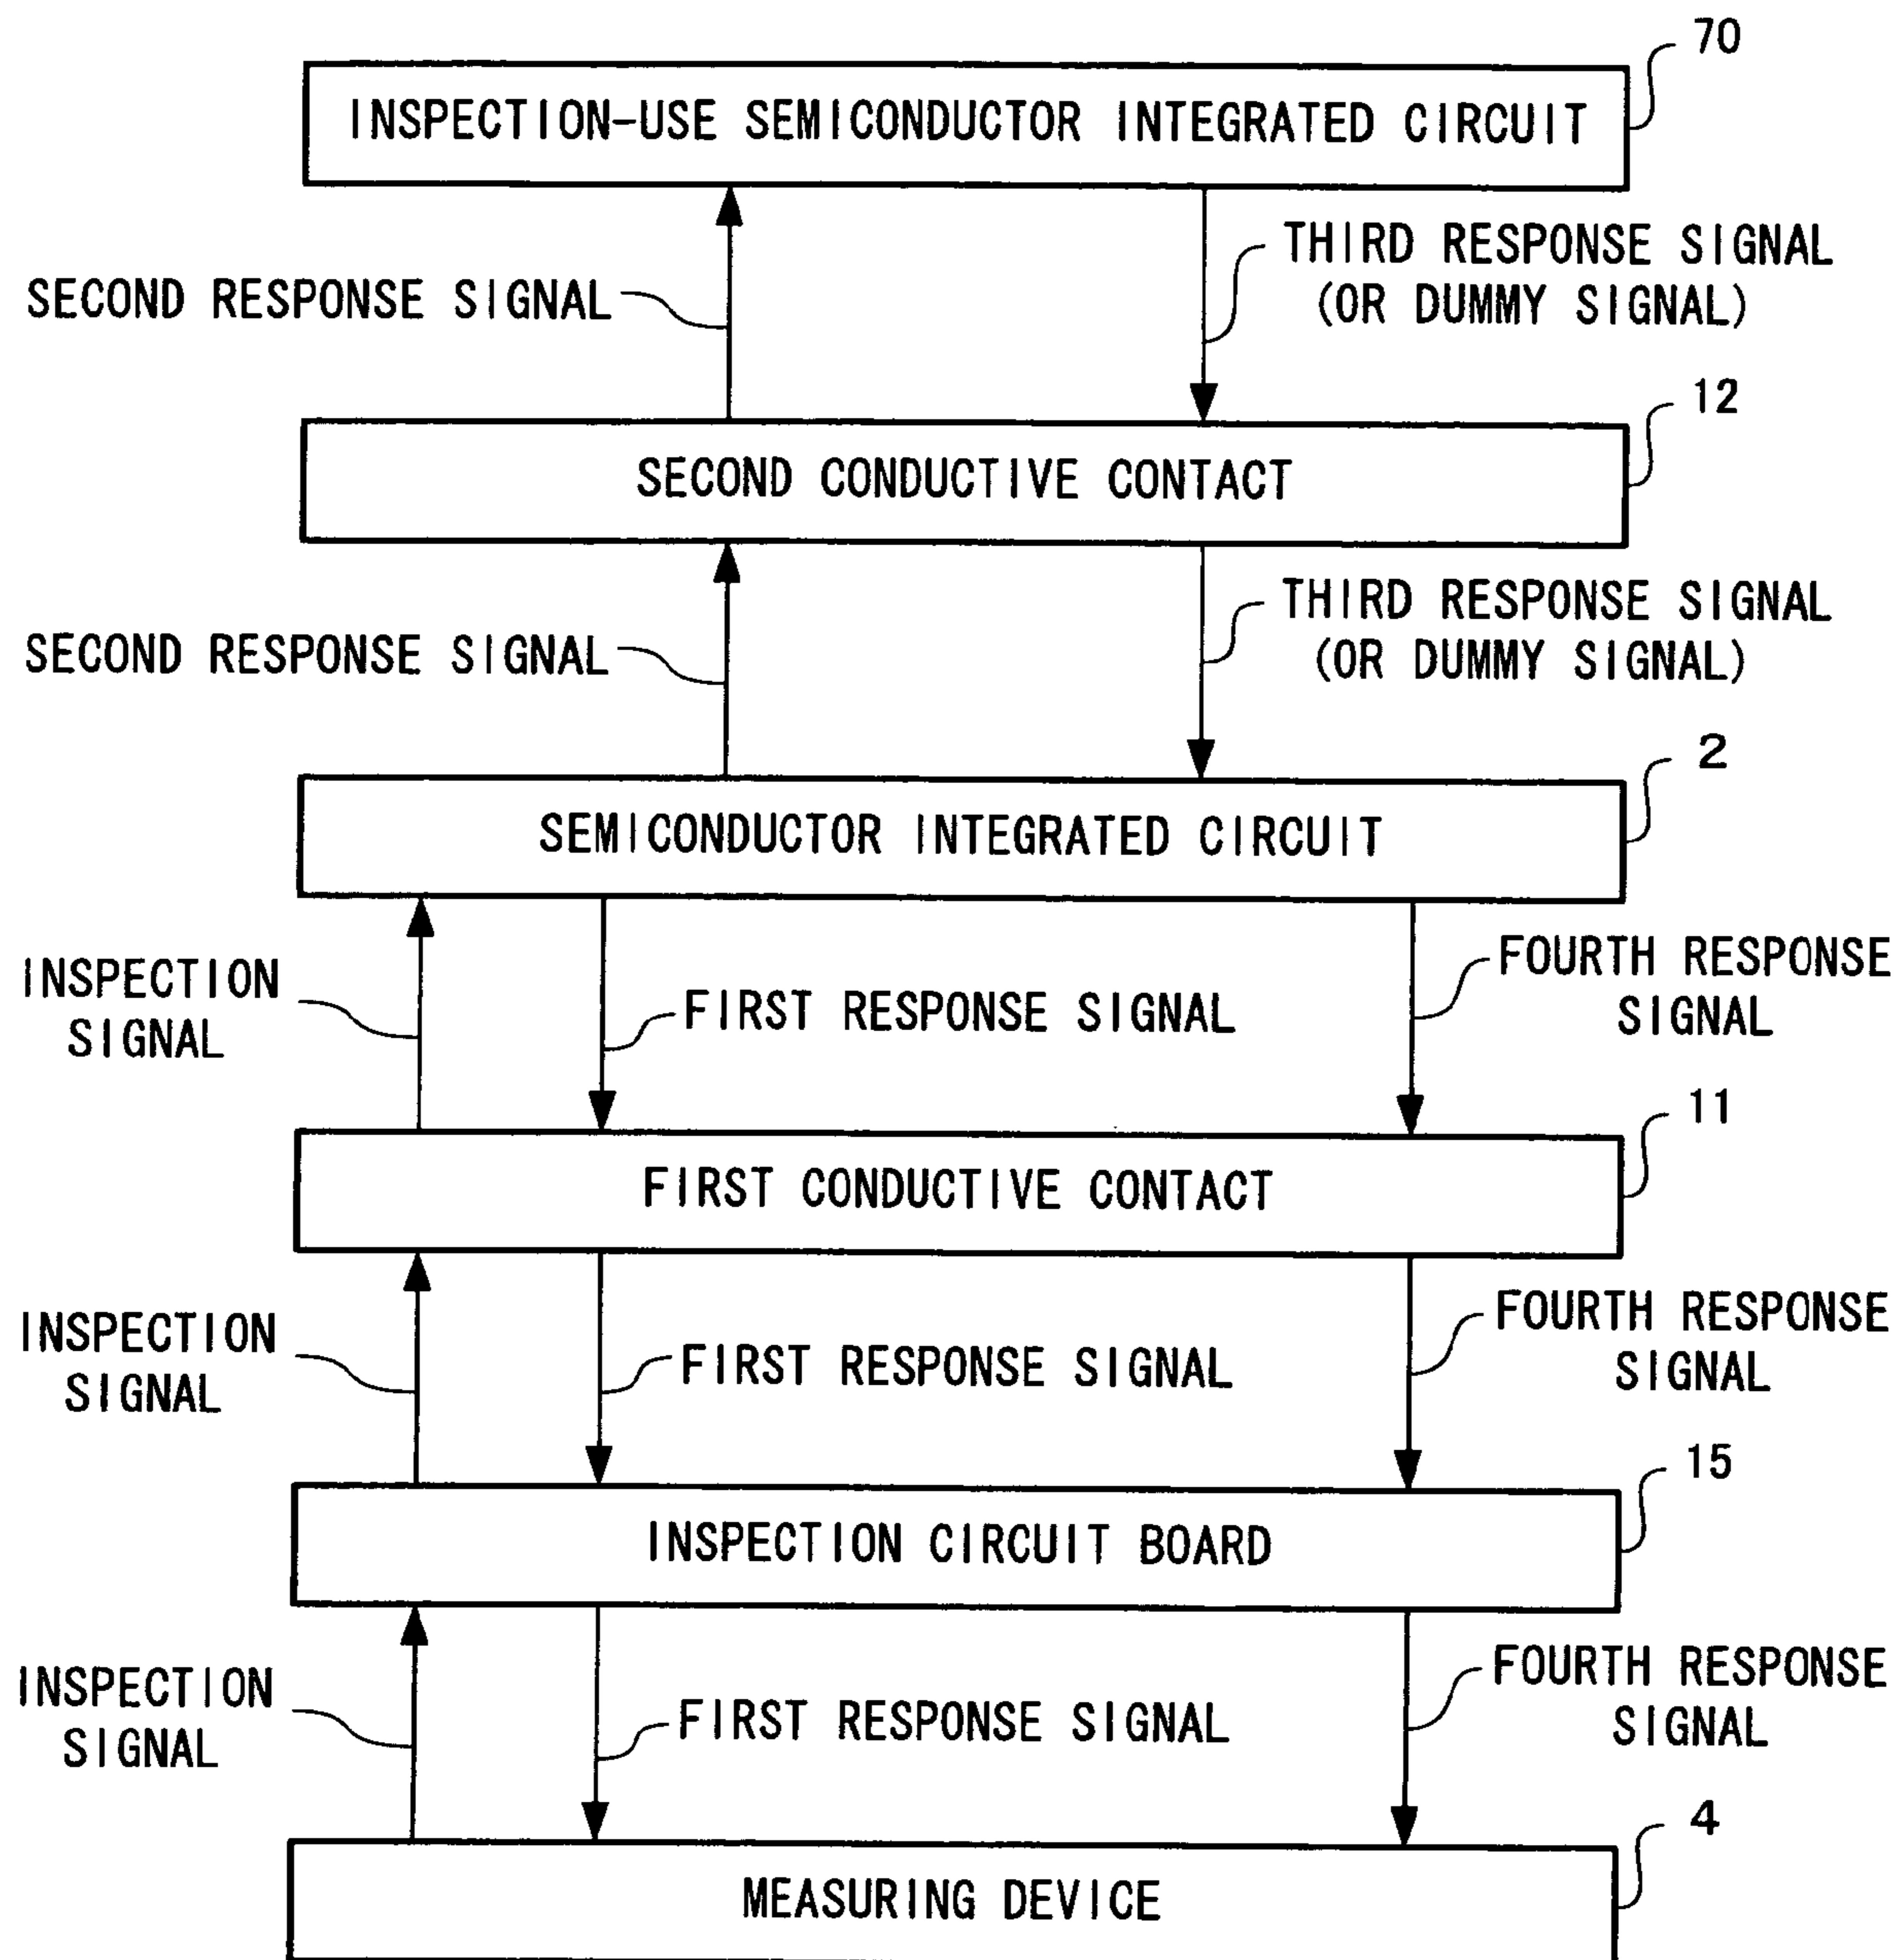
70
INSPECTION-USE SEMICONDUCTOR INTEGRATED CIRCUIT

SECOND RESPONSE SIGNAL

THIRD RESPONSE SIGNAL (OR DUMMY SIGNAL)

12
SECOND CONDUCTIVE CONTACT

SECOND RESPONSE SIGNAL

THIRD RESPONSE SIGNAL (OR DUMMY SIGNAL)

2
SEMICONDUCTOR INTEGRATED CIRCUIT

INSPECTION SIGNAL

FIRST RESPONSE SIGNAL

FOURTH RESPONSE SIGNAL

11
FIRST CONDUCTIVE CONTACT

INSPECTION SIGNAL

FIRST RESPONSE SIGNAL

FOURTH RESPONSE SIGNAL

15
INSPECTION CIRCUIT BOARD

INSPECTION SIGNAL

FIRST RESPONSE SIGNAL

FOURTH RESPONSE SIGNAL

4
MEASURING DEVICE